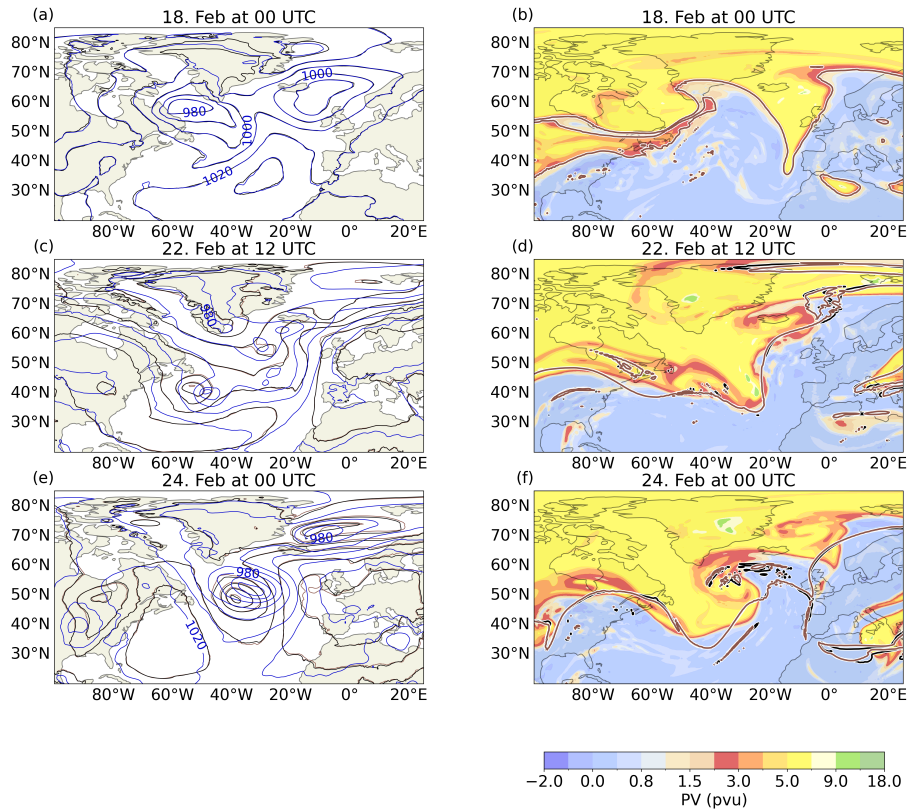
(a) 18. Feb at 00 UTC

80°N
70°N
60°N
50°N
40°N
30°N

1000
980
1000
1020

80°W 60°W 40°W 20°W 0° 20°E

(b) 18. Feb at 00 UTC

80°N
70°N
60°N
50°N
40°N
30°N

80°W 60°W 40°W 20°W 0° 20°E

(c) 22. Feb at 12 UTC

80°N
70°N
60°N
50°N
40°N
30°N

980

80°W 60°W 40°W 20°W 0° 20°E

(d) 22. Feb at 12 UTC

80°N
70°N
60°N
50°N
40°N
30°N

80°W 60°W 40°W 20°W 0° 20°E

(e) 24. Feb at 00 UTC

80°N
70°N
60°N
50°N
40°N
30°N

980
980
1020

80°W 60°W 40°W 20°W 0° 20°E

(f) 24. Feb at 00 UTC

80°N
70°N
60°N
50°N
40°N
30°N

80°W 60°W 40°W 20°W 0° 20°E

−2.0 0.0 0.8 1.5 3.0 5.0 9.0 18.0
PV (pvu)